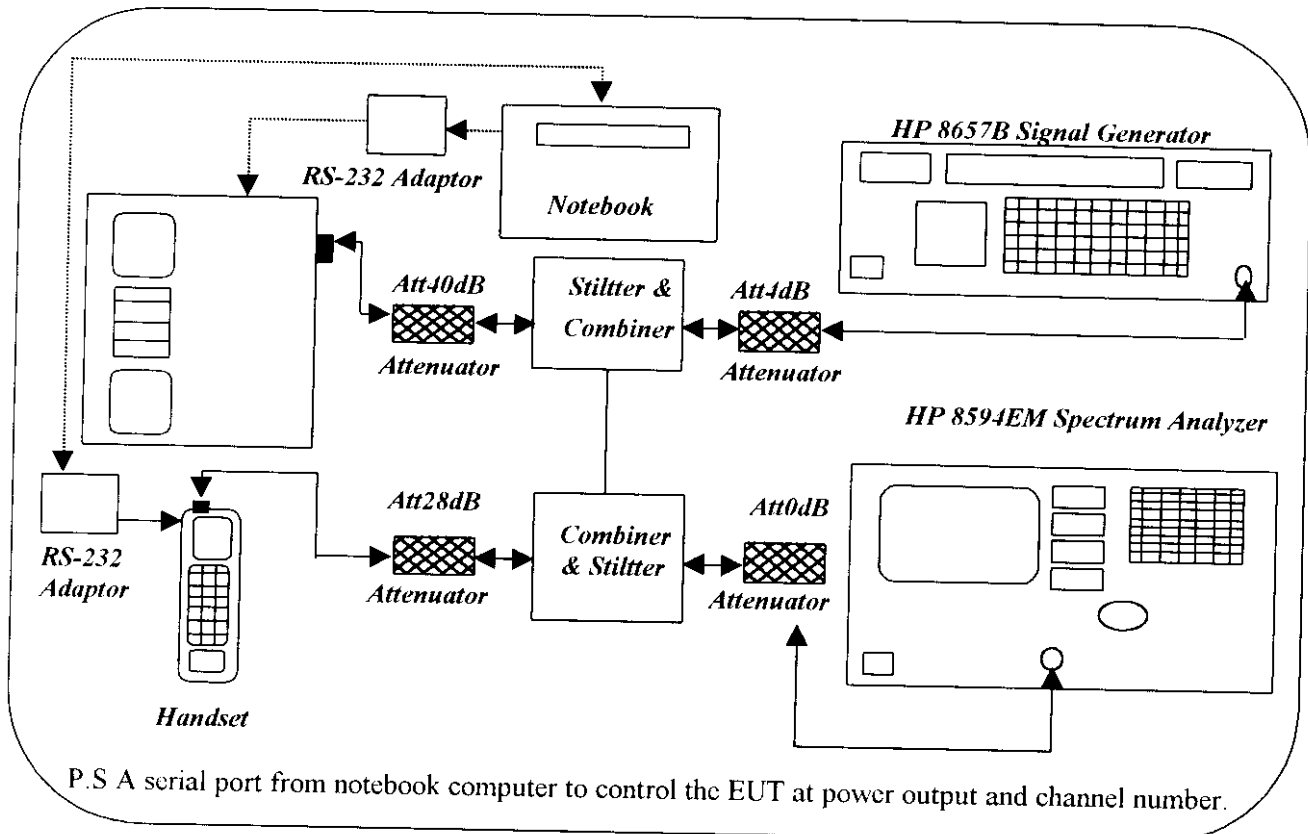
HP 8657B Signal Generator

RS-232 Adaptor

Notebook

Att40dB

Attenuator

Stiltter & Combiner

Att4dB

Attenuator

HP 8594EM Spectrum Analyzer

RS-232 Adaptor

Att28dB

Attenuator

Combiner & Stiltter

Att0dB

Attenuator

Handset

P.S A serial port from notebook computer to control the EUT at power output and channel number.